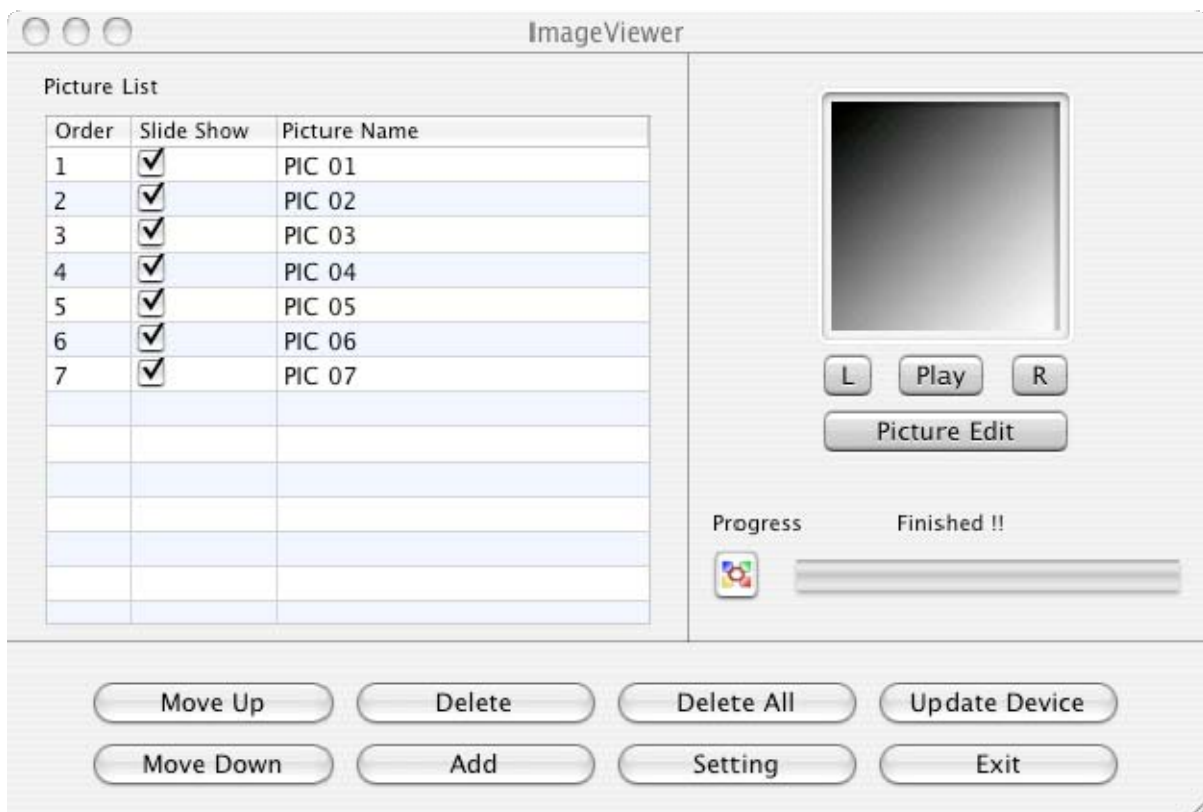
ImageViewer

Picture List

| Order | Slide Show | Picture Name |
|---|---|---|
| 1 | ☑ | PIC 01 |
| 2 | ☑ | PIC 02 |
| 3 | ☑ | PIC 03 |
| 4 | ☑ | PIC 04 |
| 5 | ☑ | PIC 05 |
| 6 | ☑ | PIC 06 |
| 7 | ☑ | PIC 07 |

L Play R

Picture Edit

Progress Finished !!

Move Up Delete Delete All Update Device

Move Down Add Setting Exit